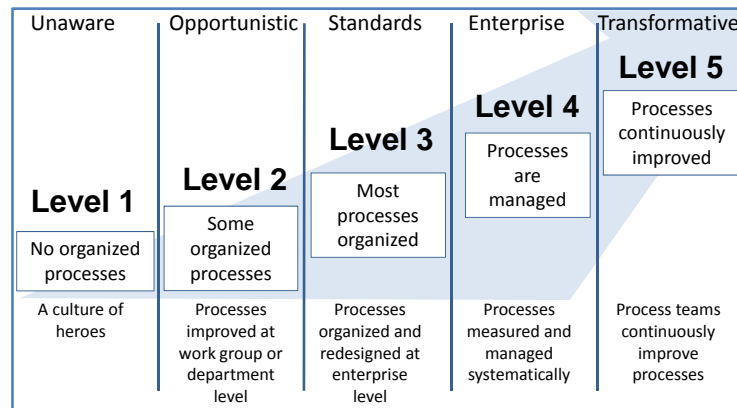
Unaware

Level 1

No organized processes

A culture of heroes

Opportunistic

Level 2

Some organized processes

Processes improved at work group or department level

Standards

Level 3

Most processes organized

Processes organized and redesigned at enterprise level

Enterprise

Level 4

Processes are managed

Processes measured and managed systematically

Transformative

Level 5

Processes continuously improved

Process teams continuously improve processes